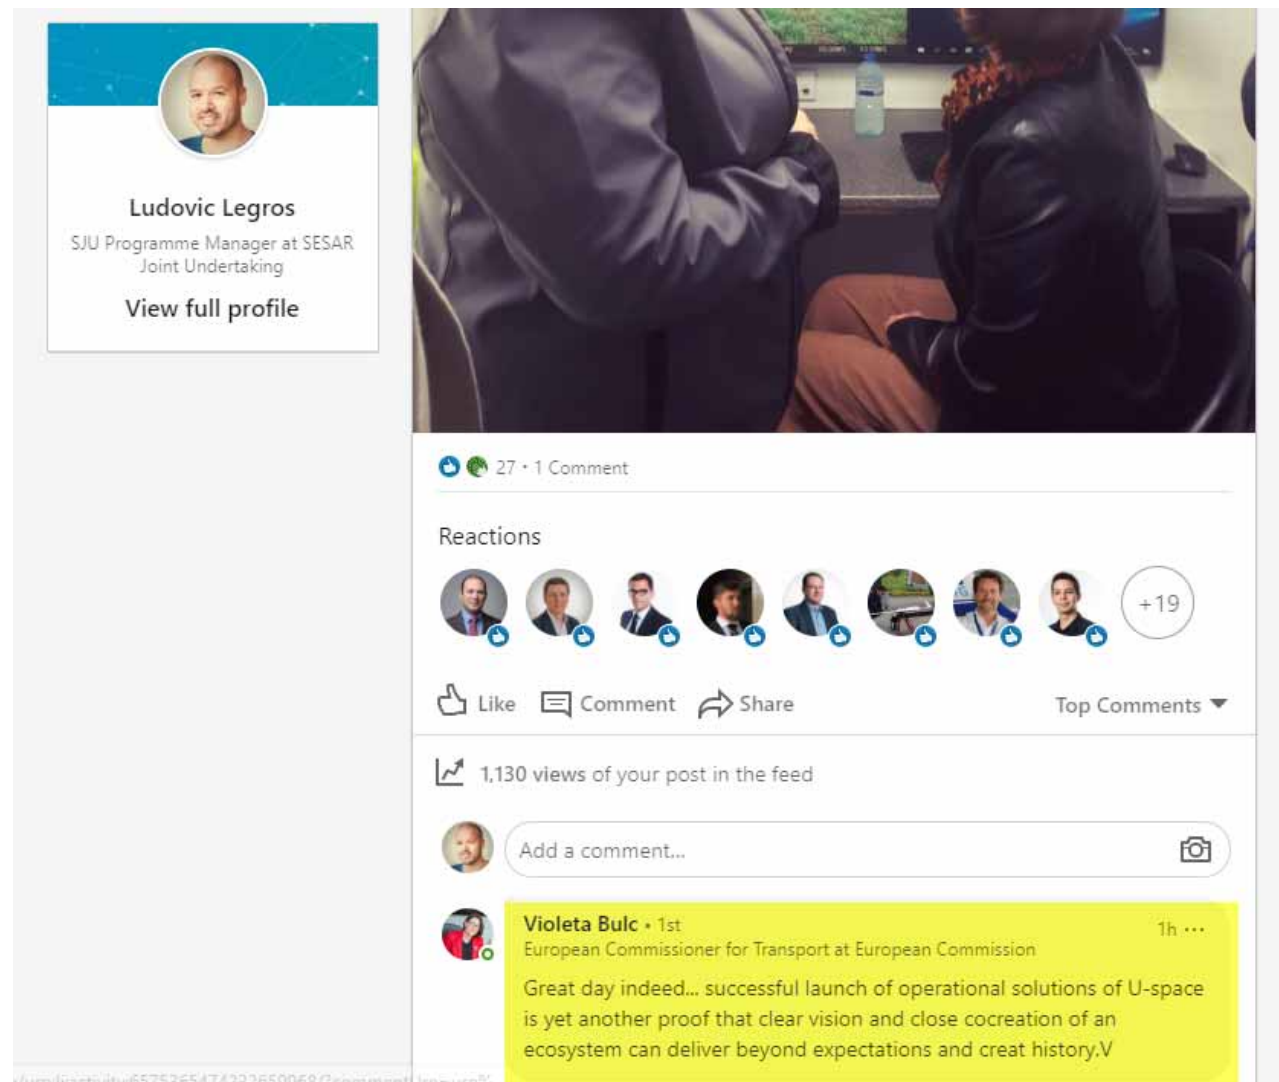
Ludovic Legros
SJU Programme Manager at SESAR Joint Undertaking
View full profile

27 · 1 Comment

Reactions

+19

Like Comment Share Top Comments

1,130 views of your post in the feed

Add a comment...

Violeta Bulc • 1st
1h ···
European Commissioner for Transport at European Commission
Great day indeed... successful launch of operational solutions of U-space is yet another proof that clear vision and close cocreation of an ecosystem can deliver beyond expectations and creat history.V

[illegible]